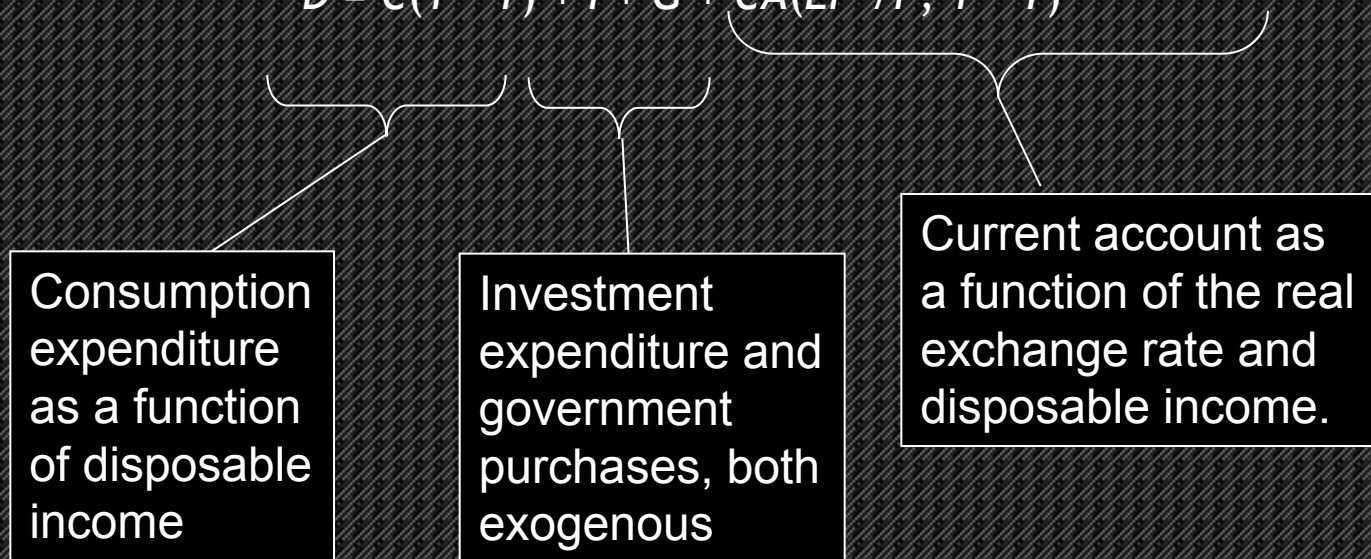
$D = C(Y - T) + I + G + CA(EP^*/P, Y - T)$

Consumption expenditure as a function of disposable income

Investment expenditure and government purchases, both exogenous

Current account as a function of the real exchange rate and disposable income.